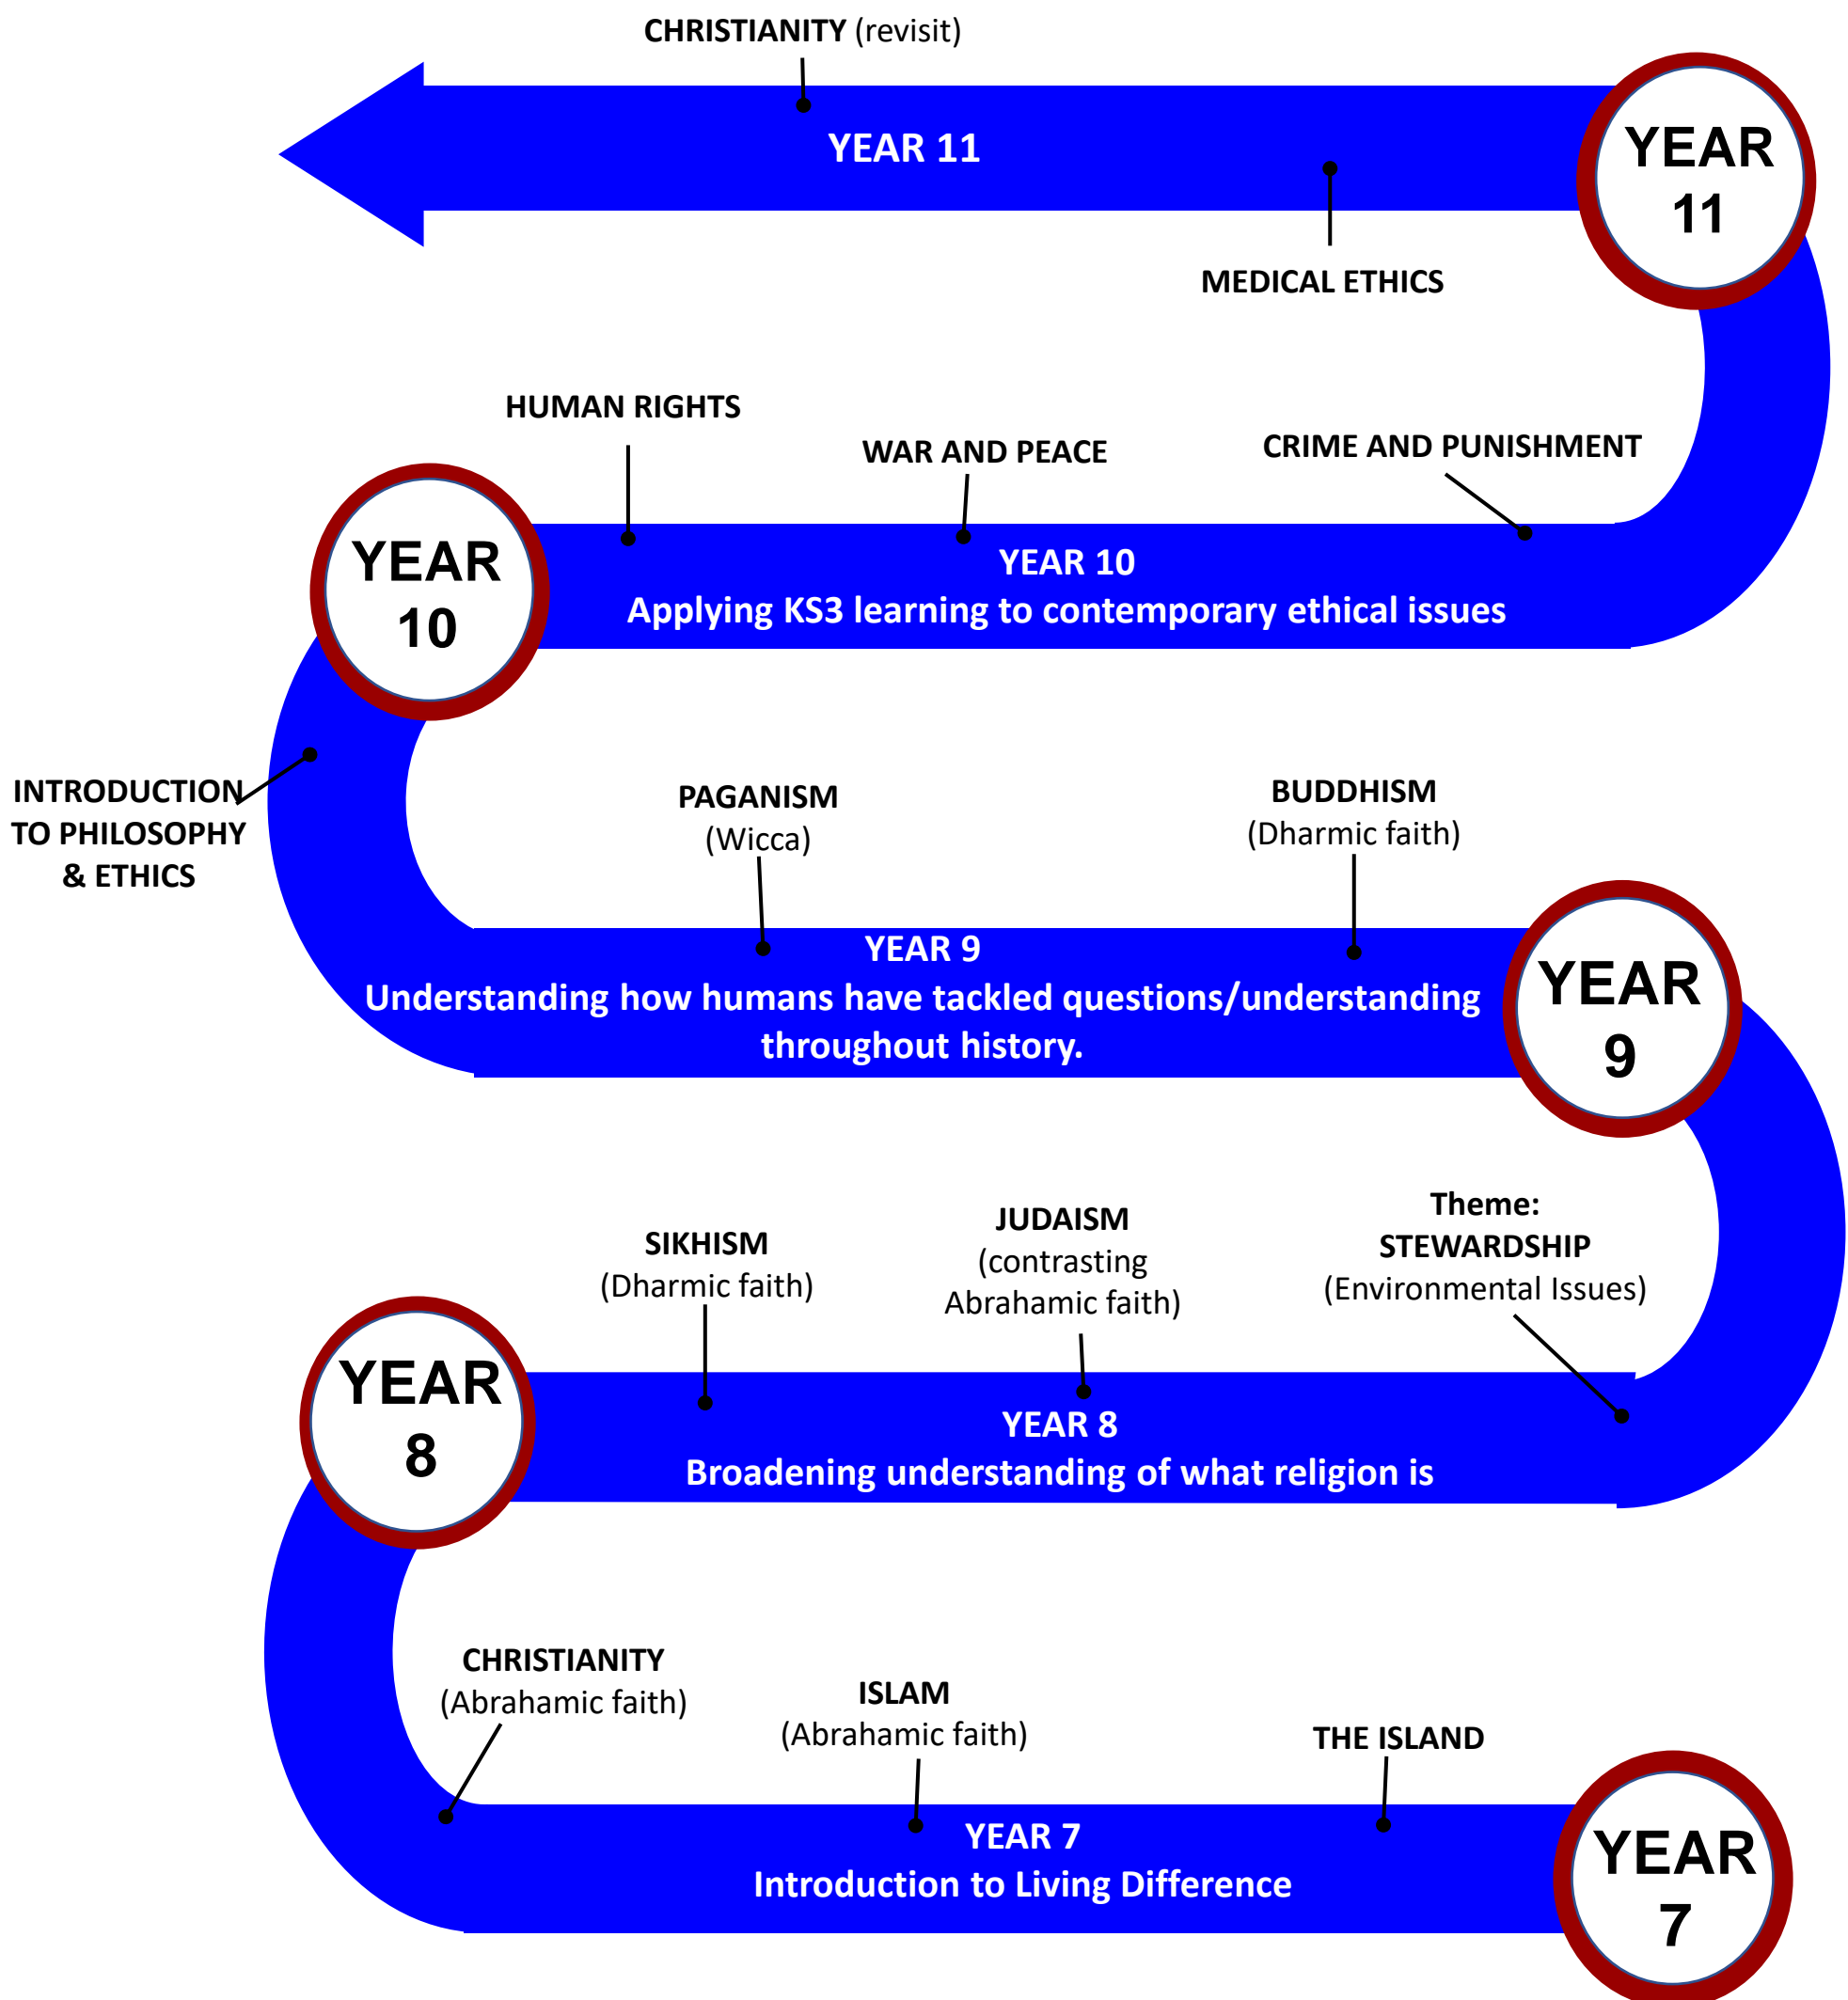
CHRISTIANITY (revisit)

YEAR 11

YEAR 11

MEDICAL ETHICS

HUMAN RIGHTS

WAR AND PEACE

CRIME AND PUNISHMENT

YEAR 10

YEAR 10
Applying KS3 learning to contemporary ethical issues

INTRODUCTION TO PHILOSOPHY & ETHICS

PAGANISM (Wicca)

BUDDHISM (Dharmic faith)

YEAR 9
Understanding how humans have tackled questions/understanding throughout history.

YEAR 9

SIKHISM (Dharmic faith)

JUDAISM (contrasting Abrahamic faith)

Theme: STEWARDSHIP (Environmental Issues)

YEAR 8

YEAR 8
Broadening understanding of what religion is

CHRISTIANITY (Abrahamic faith)

ISLAM (Abrahamic faith)

THE ISLAND

YEAR 7
Introduction to Living Difference

YEAR 7